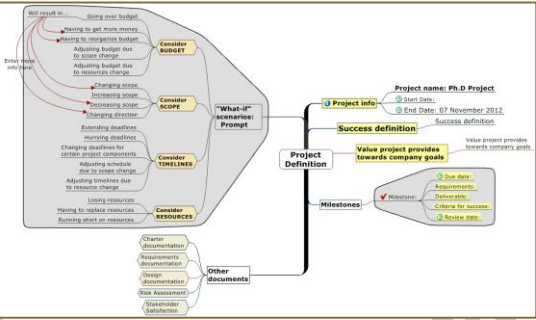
Will result in...

Enter more info here

Going over budget

Having to get more money

Having to reorganize budget

Adjusting budget due to scope change

Adjusting budget due to resources change

Consider BUDGET

Changing scope

Increasing scope

Decreasing scope

Changing direction

Consider SCOPE

Extending deadlines

Hurrying deadlines

Changing deadlines for certain project components

Adjusting schedule due to scope change

Adjusting timelines due to resource change

Consider TIMELINES

Losing resources

Having to replace resources

Running short on resources

Consider RESOURCES

"What-if" scenarios: Prompt

Project Definition

Project info

Project name: Ph.D Project

Start Date:

End Date: 07 November 2012

Success definition

Success definition

Value project provides towards company goals

Value project provides towards company goals

Milestones

Milestone:

Due date:

Requirements:

Deliverable:

Criteria for success:

Review date:

Charter documentation

Requirements documentation

Design documentation

Risk Assessment

Stakeholder Satisfaction

Other documents